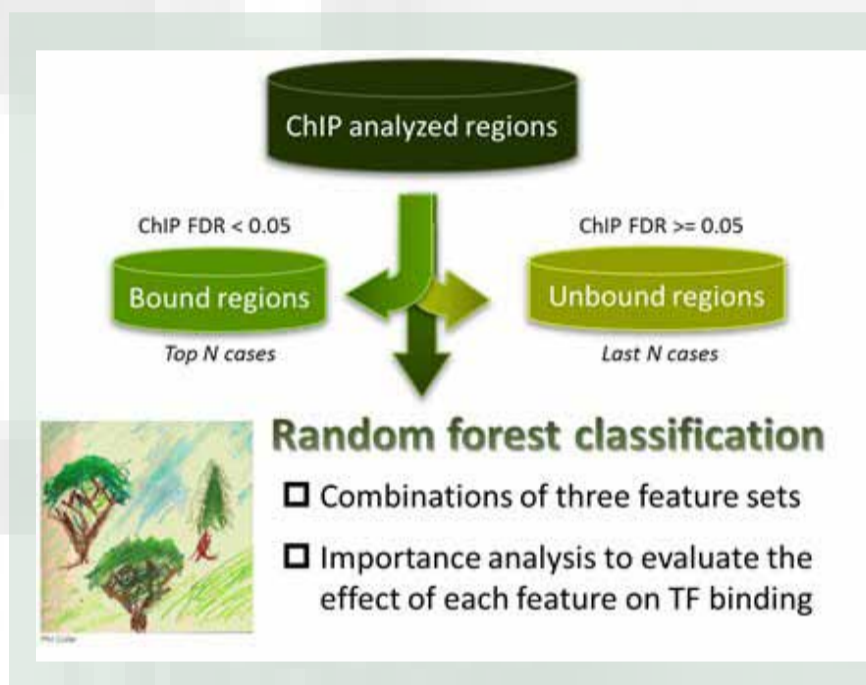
ChIP analyzed regions

ChIP FDR < 0.05

Bound regions

Top N cases

ChIP FDR >= 0.05

Unbound regions

Last N cases

Random forest classification

☐ Combinations of three feature sets

☐ Importance analysis to evaluate the effect of each feature on TF binding

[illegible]